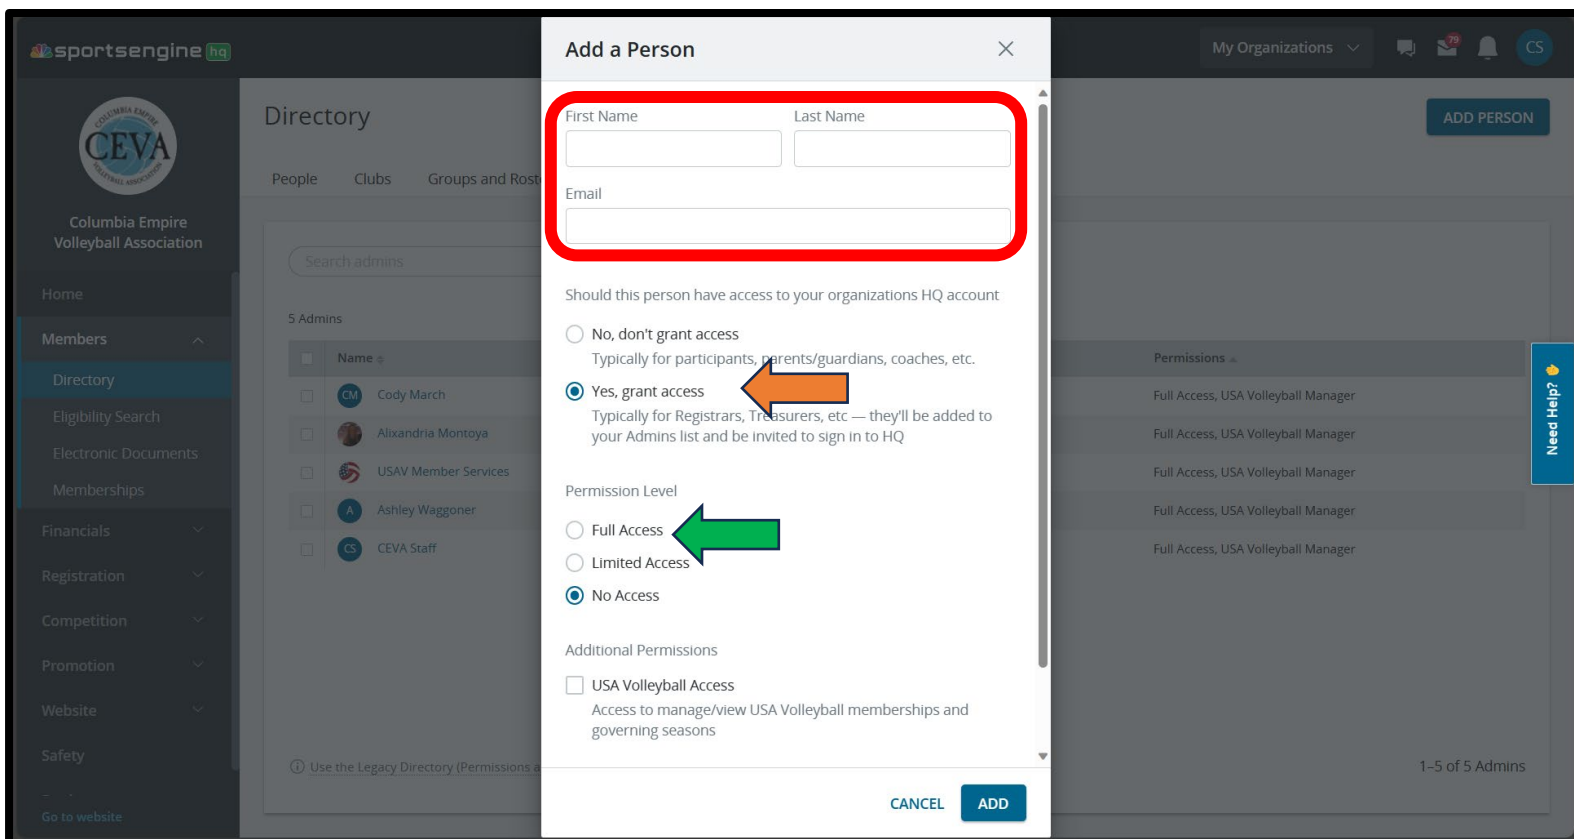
sportsengine hq

My Organizations

79

CS

CEVA

Columbia Empire Volleyball Association

Home

Members

Directory

Eligibility Search

Electronic Documents

Memberships

Financials

Registration

Competition

Promotion

Website

Safety

Go to website

Directory

People Clubs Groups and Rost

Search admins

5 Admins

| Name | Permissions |
|---|---|
| Cody March | Full Access, USA Volleyball Manager |
| Alixandria Montoya | Full Access, USA Volleyball Manager |
| USAV Member Services | Full Access, USA Volleyball Manager |
| Ashley Waggoner | Full Access, USA Volleyball Manager |
| CEVA Staff | Full Access, USA Volleyball Manager |

Use the Legacy Directory (Permissions a

1–5 of 5 Admins

ADD PERSON

Need Help?

Add a Person

First Name

Last Name

Email

Should this person have access to your organizations HQ account

No, don't grant access

Typically for participants, parents/guardians, coaches, etc.

Yes, grant access

Typically for Registrars, Treasurers, etc — they'll be added to your Admins list and be invited to sign in to HQ

Permission Level

Full Access

Limited Access

No Access

Additional Permissions

USA Volleyball Access

Access to manage/view USA Volleyball memberships and governing seasons

CANCEL

ADD